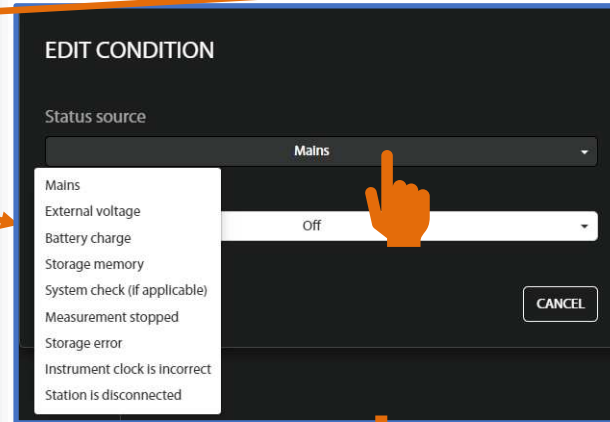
EDIT CONDITION

Status source

Mains

Mains
External voltage
Battery charge
Storage memory
System check (if applicable)
Measurement stopped
Storage error
Instrument clock is incorrect
Station is disconnected

Off

CANCEL